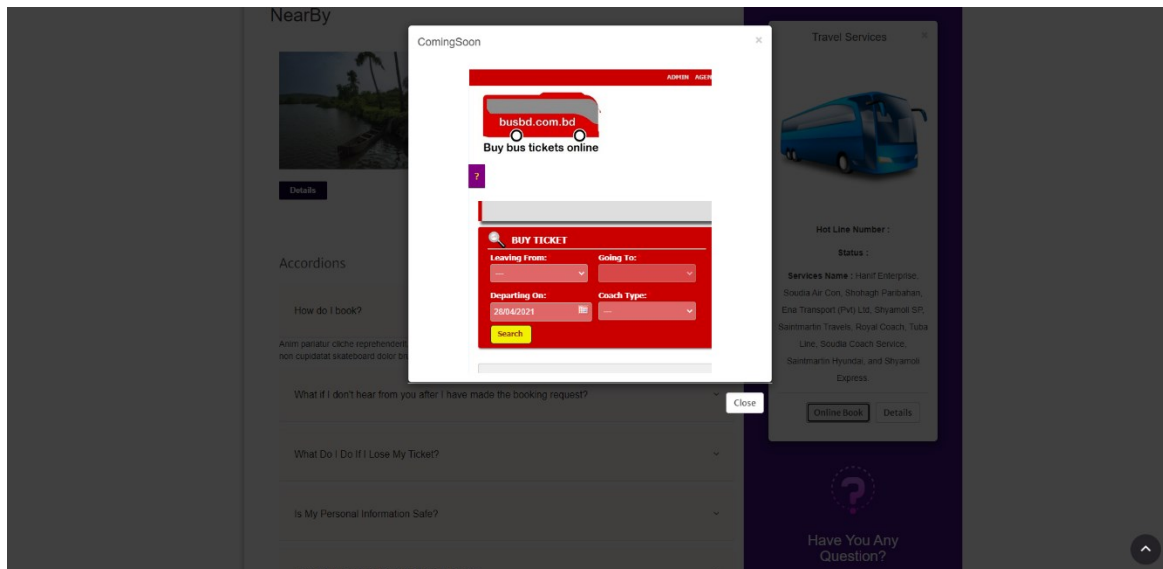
NearBy

Details

Accordions

How do I book?

Anim pariatur cliche reprehenderit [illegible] non cupidatat skateboard dolor br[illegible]

What if I don't hear from you after I have made the booking request?

What Do I Do If I Lose My Ticket?

Is My Personal Information Safe?

ComingSoon

×

ADMIN AGEN

busbd.com.bd

Buy bus tickets online

?

BUY TICKET

Leaving From:

Going To:

---

Departing On:

Coach Type:

28/04/2021

---

Search

Close

Travel Services

×

Hot Line Number :

Status :

Services Name : Hanif Enterprise, Soudia Air Con, Shohagh Paribahan, Ena Transport (Pvt) Ltd, Shyamoli SP, Saintmartin Travels, Royal Coach, Tuba Line, Soudia Coach Service, Saintmartin Hyundai, and Shyamoli Express.

Online Book

Details

?

Have You Any Question?